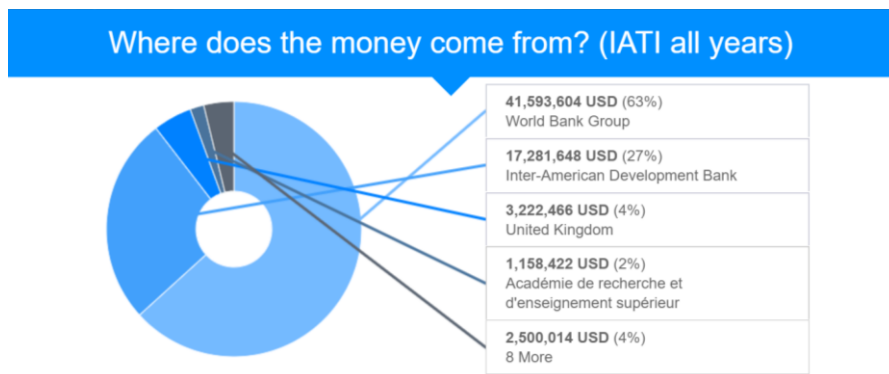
Where does the money come from? (IATI all years)

**41,593,604 USD** (63%)
World Bank Group

**17,281,648 USD** (27%)
Inter-American Development Bank

**3,222,466 USD** (4%)
United Kingdom

**1,158,422 USD** (2%)
Académie de recherche et d'enseignement supérieur

**2,500,014 USD** (4%)
8 More